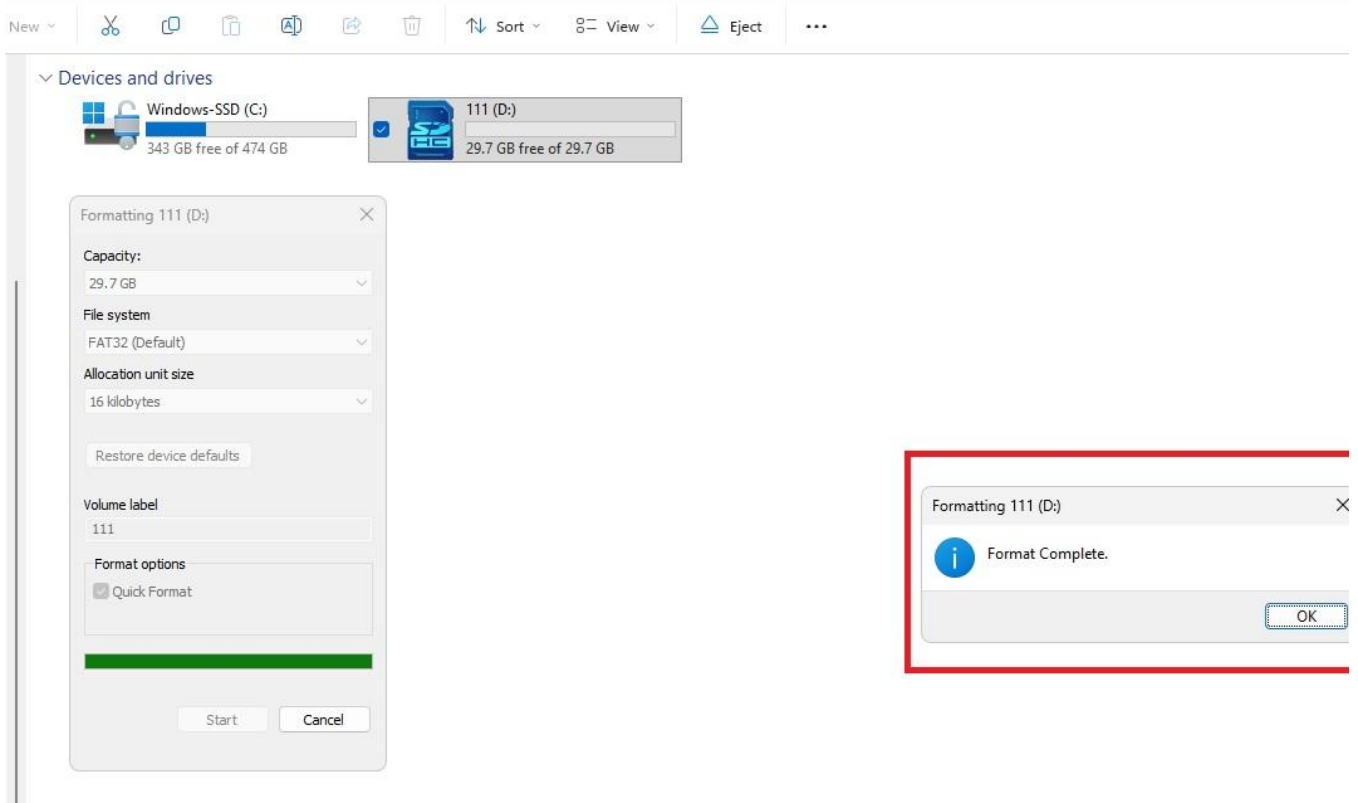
New Sort View Eject ...

Devices and drives

Windows-SSD (C:)
343 GB free of 474 GB

111 (D:)
29.7 GB free of 29.7 GB

SD HC

Formatting 111 (D:)

Capacity:
29.7 GB

File system
FAT32 (Default)

Allocation unit size
16 kilobytes

Restore device defaults

Volume label
111

Format options
Quick Format

Start Cancel

Formatting 111 (D:)

Format Complete.

OK